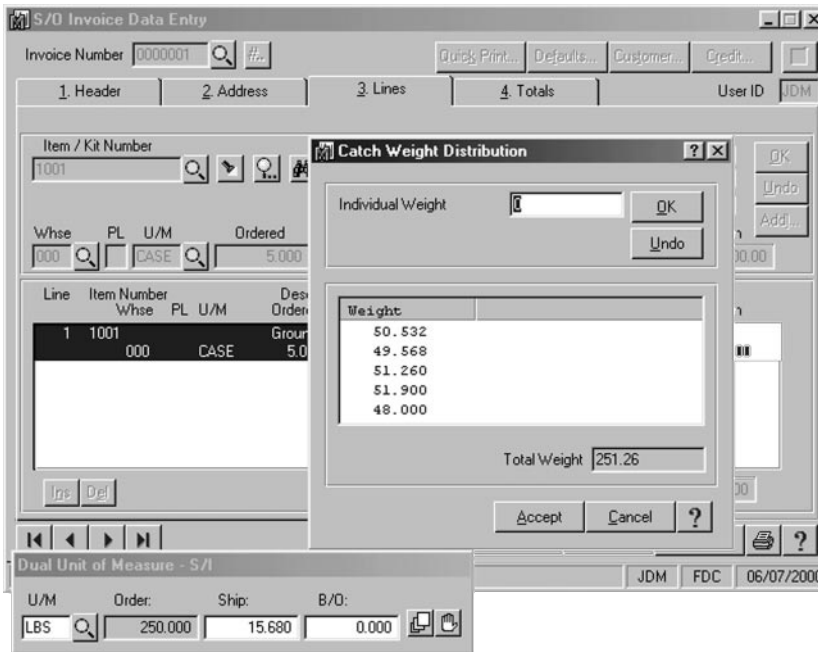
S/O Invoice Data Entry

Invoice Number 0000001 #...

Quick Print... Defaults... Customer... Credit...

1. Header 2. Address 3. Lines 4. Totals User ID JDM

Item / Kit Number
1001

Whse PL U/M Ordered
000 CASE 5.000

OK
Undo
Addl...

00.00

Line Item Number Desc
Whse PL U/M Orders
1 1001 Groun
000 CASE 5.0

Ins Del

00

Catch Weight Distribution

Individual Weight 0 OK
Undo

| Weight |
|---|
| 50.532 |
| 49.568 |
| 51.260 |
| 51.900 |
| 48.000 |

Total Weight 251.26

Accept Cancel ?

Dual Unit of Measure - S/I

U/M Order: Ship: B/O:
LBS 250.000 15.680 0.000

JDM FDC 06/07/200